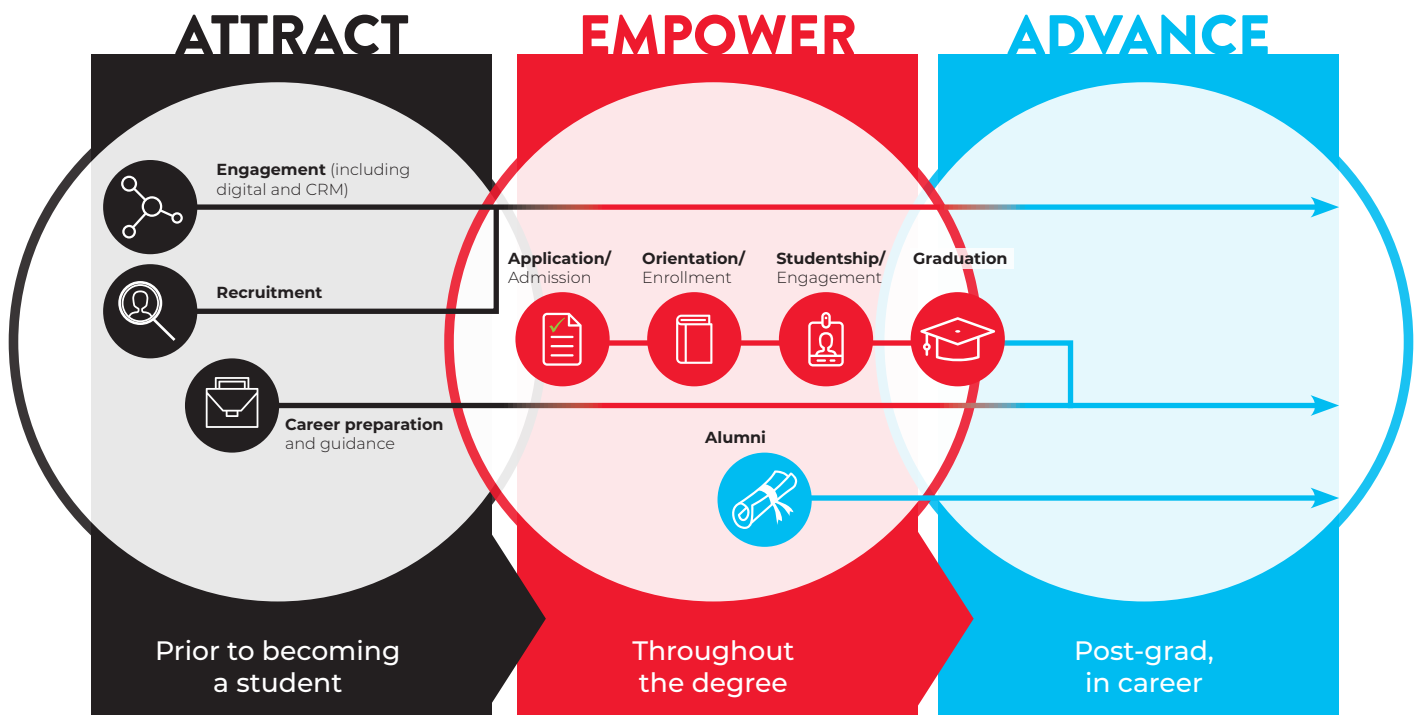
ATTRACT

EMPOWER

ADVANCE

Engagement (including digital and CRM)

Recruitment

Career preparation and guidance

Application/ Admission

Orientation/ Enrollment

Studentship/ Engagement

Graduation

Alumni

Prior to becoming a student

Throughout the degree

Post-grad, in career